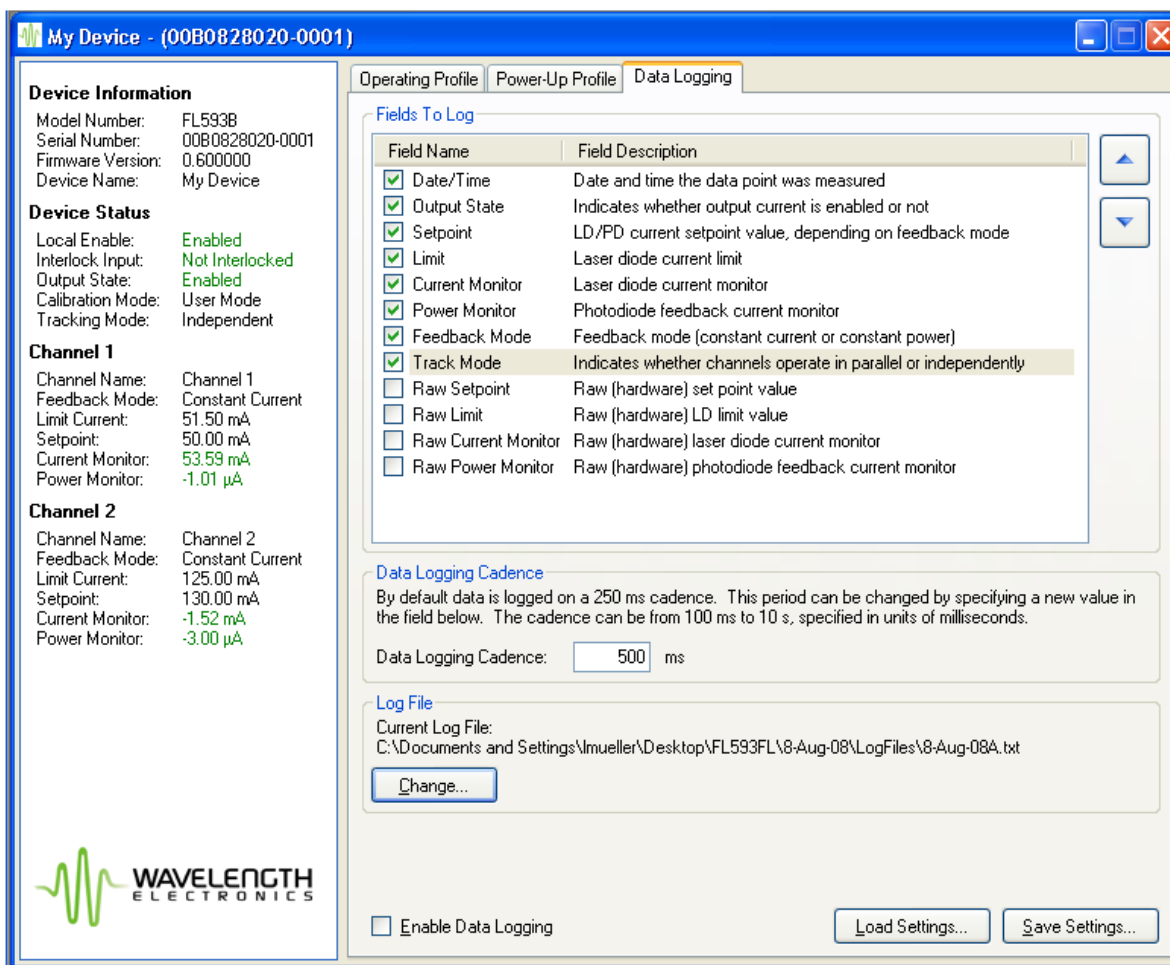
My Device - (00B0828020-0001)

Device Information
Model Number: FL593B
Serial Number: 00B0828020-0001
Firmware Version: 0.600000
Device Name: My Device

Device Status
Local Enable: Enabled
Interlock Input: Not Interlocked
Output State: Enabled
Calibration Mode: User Mode
Tracking Mode: Independent

Channel 1
Channel Name: Channel 1
Feedback Mode: Constant Current
Limit Current: 51.50 mA
Setpoint: 50.00 mA
Current Monitor: 53.59 mA
Power Monitor: -1.01 µA

Channel 2
Channel Name: Channel 2
Feedback Mode: Constant Current
Limit Current: 125.00 mA
Setpoint: 130.00 mA
Current Monitor: -1.52 mA
Power Monitor: -3.00 µA

WAVELENGTH ELECTRONICS

Operating Profile | Power-Up Profile | Data Logging

Fields To Log

| Field Name | Field Description |
|---|---|
| Date/Time | Date and time the data point was measured |
| Output State | Indicates whether output current is enabled or not |
| Setpoint | LD/PD current setpoint value, depending on feedback mode |
| Limit | Laser diode current limit |
| Current Monitor | Laser diode current monitor |
| Power Monitor | Photodiode feedback current monitor |
| Feedback Mode | Feedback mode (constant current or constant power) |
| Track Mode | Indicates whether channels operate in parallel or independently |
| Raw Setpoint | Raw (hardware) set point value |
| Raw Limit | Raw (hardware) LD limit value |
| Raw Current Monitor | Raw (hardware) laser diode current monitor |
| Raw Power Monitor | Raw (hardware) photodiode feedback current monitor |

Data Logging Cadence
By default data is logged on a 250 ms cadence. This period can be changed by specifying a new value in the field below. The cadence can be from 100 ms to 10 s, specified in units of milliseconds.
Data Logging Cadence: 500 ms

Log File
Current Log File:
C:\Documents and Settings\lmueller\Desktop\FL593FL\8-Aug-08\LogFiles\8-Aug-08A.txt
Change...

Enable Data Logging
Load Settings...
Save Settings...